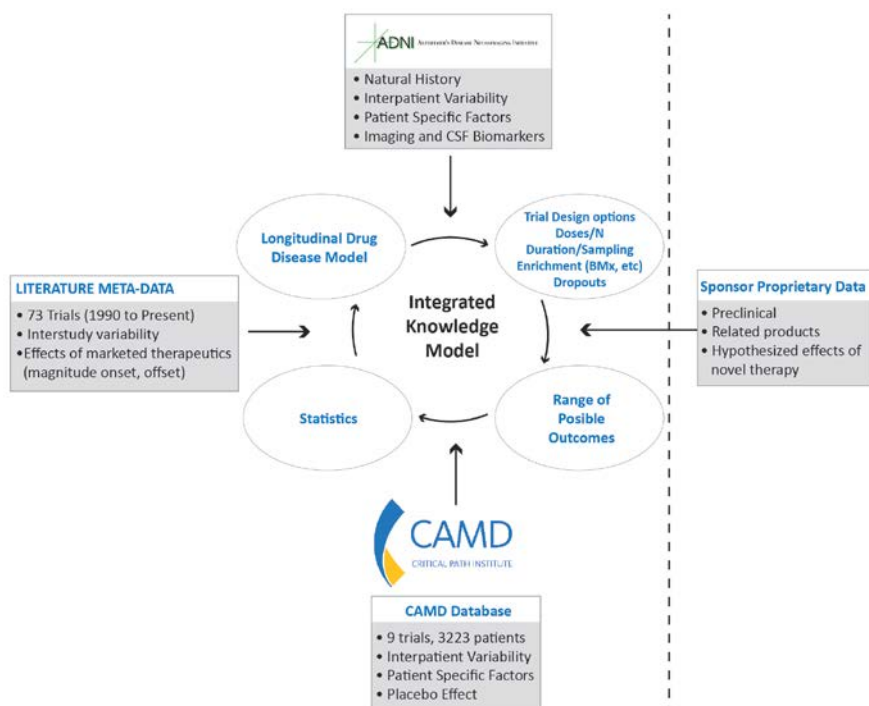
ADNI Alzheimer's Disease Neuroimaging Initiative

• Natural History
• Interpatient Variability
• Patient Specific Factors
• Imaging and CSF Biomarkers

Longitudinal Drug Disease Model

Trial Design options
Doses/N
Duration/Sampling
Enrichment (BMx, etc)
Dropouts

LITERATURE META-DATA
• 73 Trials (1990 to Present)
• Interstudy variability
•Effects of marketed therapeutics (magnitude onset, offset)

Integrated Knowledge Model

Sponsor Proprietary Data
• Preclinical
• Related products
• Hypothesized effects of novel therapy

Statistics

Range of Posible Outcomes

CAMD
CRITICAL PATH INSTITUTE

CAMD Database
• 9 trials, 3223 patients
• Interpatient Variability
• Patient Specific Factors
• Placebo Effect